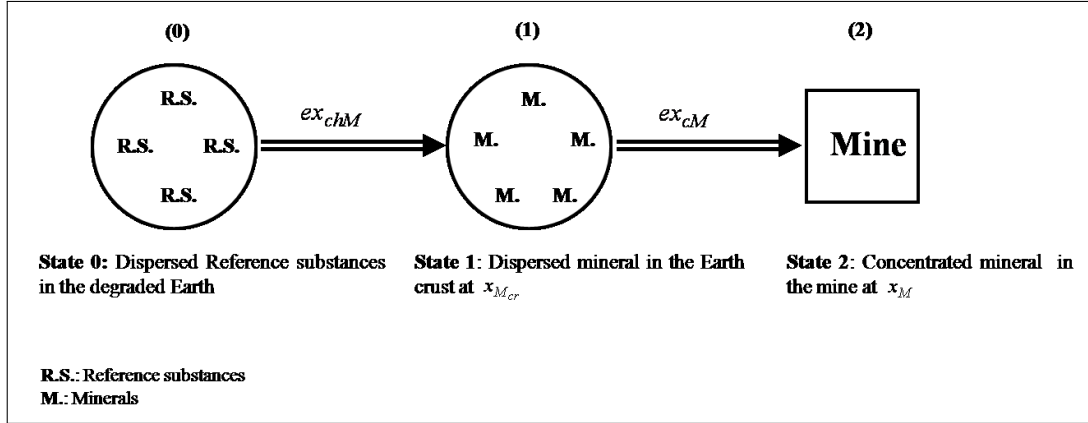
(0)

R.S.

R.S.

R.S.

R.S.

$ex_{chM}$

(1)

M.

M.

M.

M.

M.

$ex_{cM}$

(2)

Mine

**State 0:** Dispersed Reference substances in the degraded Earth

**State 1**: Dispersed mineral in the Earth crust at $x_{M_{cr}}$

**State 2**: Concentrated mineral in the mine at $x_M$

**R.S.**: Reference substances
**M.**: Minerals